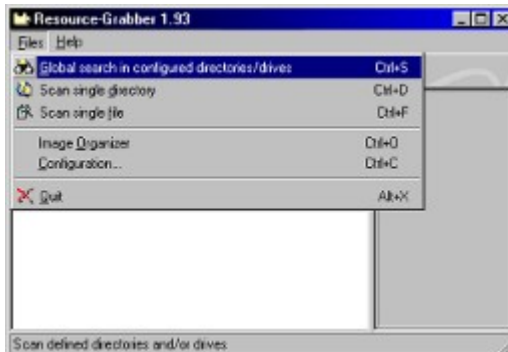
Resource-Grabber 1.93

Files Help

Global search in configured directories/drives Ctrl+S
Scan single directory Ctrl+D
Scan single file Ctrl+F

Image Organizer Ctrl+O
Configuration... Ctrl+C

Quit Alt+X

Scan defined directories and/or drives